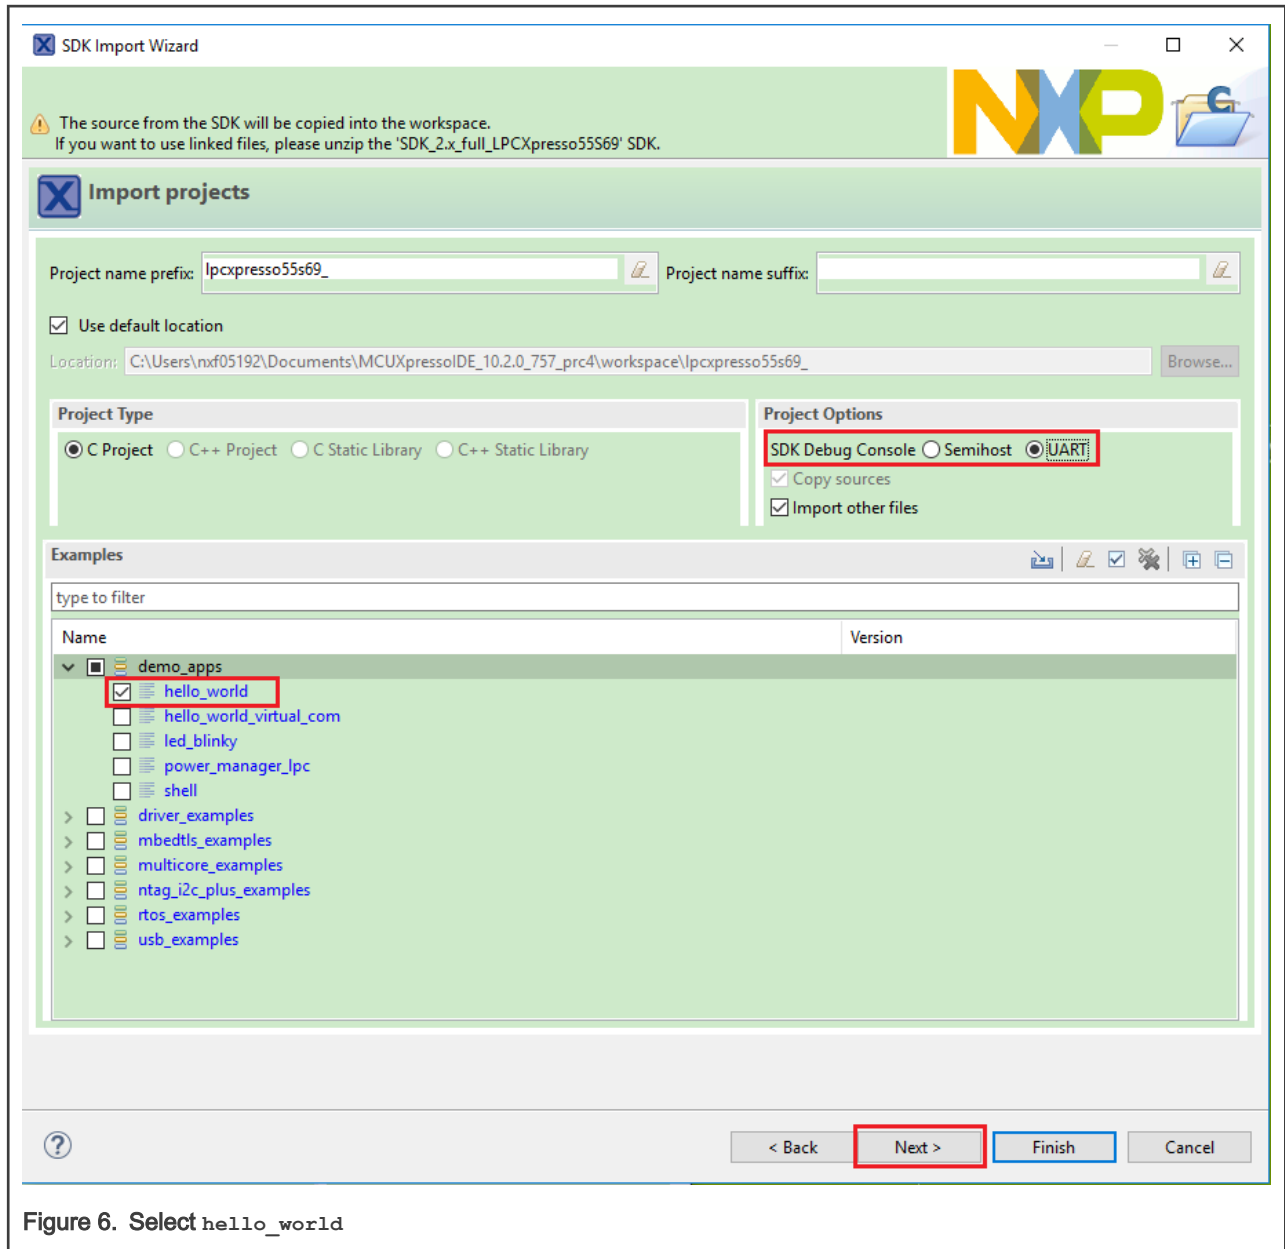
SDK Import Wizard

The source from the SDK will be copied into the workspace.
If you want to use linked files, please unzip the 'SDK_2.x_full_LPCXpresso55S69' SDK.

NXP

Import projects

Project name prefix: lpcxpresso55s69_ Project name suffix:

Use default location

Location: C:\Users\nxf05192\Documents\MCUXpressoIDE_10.2.0_757_prc4\workspace\lpcxpresso55s69_ Browse...

Project Type
C Project C++ Project C Static Library C++ Static Library

Project Options
SDK Debug Console Semihost UART
Copy sources
Import other files

Examples

type to filter

| Name | Version |
|---|---|
| demo_apps | |
| hello_world | |
| hello_world_virtual_com | |
| led_blinky | |
| power_manager_lpc | |
| shell | |
| driver_examples | |
| mbedtls_examples | |
| multicore_examples | |
| ntag_i2c_plus_examples | |
| rtos_examples | |
| usb_examples | |

?
< Back Next > Finish Cancel

Figure 6. Select hello_world